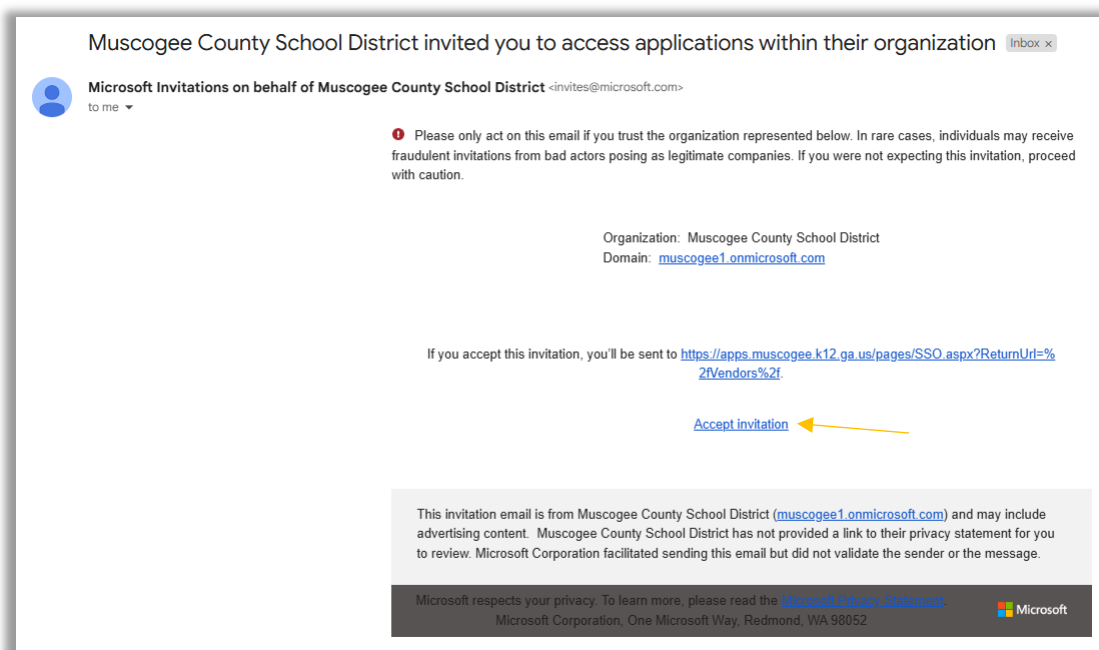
Muscogee County School District invited you to access applications within their organization Inbox ×

Microsoft Invitations on behalf of Muscogee County School District <invites@microsoft.com>
to me

Please only act on this email if you trust the organization represented below. In rare cases, individuals may receive fraudulent invitations from bad actors posing as legitimate companies. If you were not expecting this invitation, proceed with caution.

Organization: Muscogee County School District
Domain: muscogee1.onmicrosoft.com

If you accept this invitation, you'll be sent to https://apps.muscogee.k12.ga.us/pages/SSO.aspx?ReturnUrl=%2fVendors%2f.

Accept invitation

This invitation email is from Muscogee County School District (muscogee1.onmicrosoft.com) and may include advertising content. Muscogee County School District has not provided a link to their privacy statement for you to review. Microsoft Corporation facilitated sending this email but did not validate the sender or the message.

Microsoft respects your privacy. To learn more, please read the Microsoft Privacy Statement.
Microsoft Corporation, One Microsoft Way, Redmond, WA 98052

Microsoft